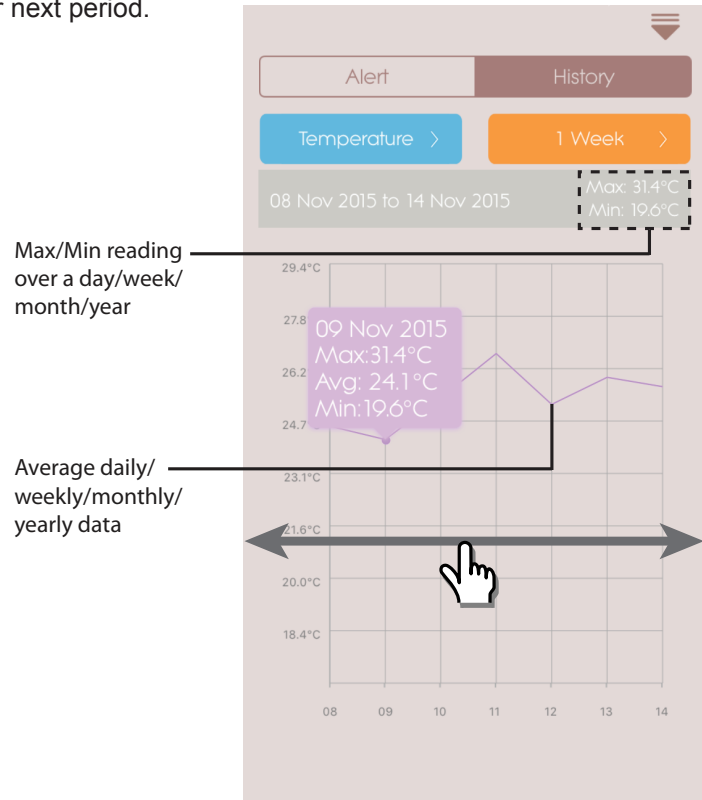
r next period.

Alert
History
Temperature >
1 Week >
08 Nov 2015 to 14 Nov 2015
Max: 31.4°C
Min: 19.6°C

Max/Min reading over a day/week/month/year

29.4°C
27.8
26.2
24.7
23.1°C
21.6°C
20.0°C
18.4°C

09 Nov 2015
Max:31.4°C
Avg: 24.1°C
Min:19.6°C

Average daily/weekly/monthly/yearly data

08 09 10 11 12 13 14